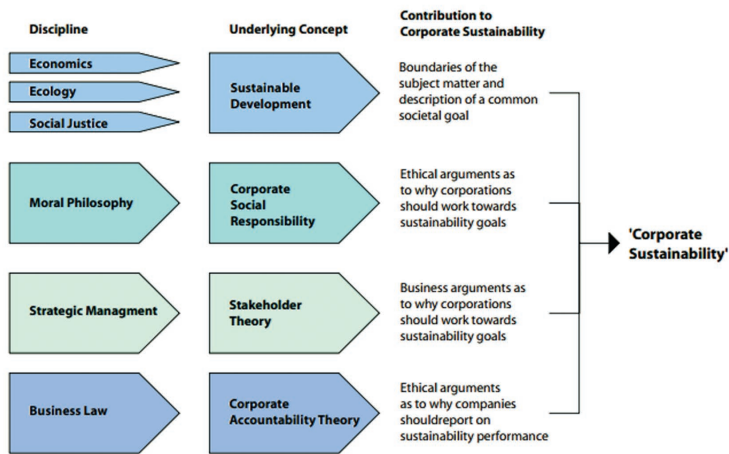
| Discipline | Underlying Concept | Contribution to Corporate Sustainability |
|---|---|---|
| Economics<br>Ecology<br>Social Justice | Sustainable Development | Boundaries of the subject matter and description of a common societal goal |
| Moral Philosophy | Corporate Social Responsibility | Ethical arguments as to why corporations should work towards sustainability goals |
| Strategic Managment | Stakeholder Theory | Business arguments as to why corporations should work towards sustainability goals |
| Business Law | Corporate Accountability Theory | Ethical arguments as to why companies shouldreport on sustainability performance |

'Corporate Sustainability'